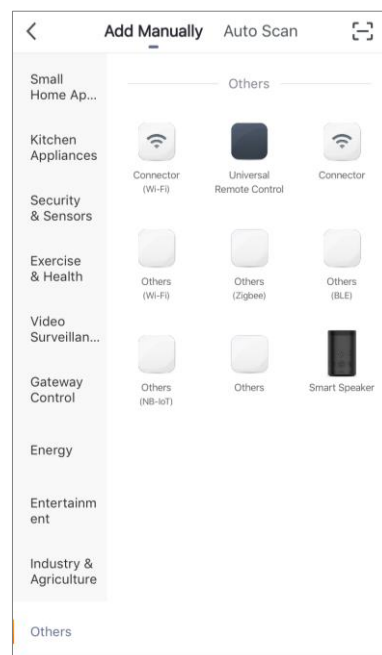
Add Manually Auto Scan

Small Home Ap...

Kitchen Appliances

Security & Sensors

Exercise & Health

Video Surveillan...

Gateway Control

Energy

Entertainm ent

Industry & Agriculture

Others

Others

Connector (Wi-Fi)

Universal Remote Control

Connector

Others (Wi-Fi)

Others (Zigbee)

Others (BLE)

Others (NB-IoT)

Others

Smart Speaker